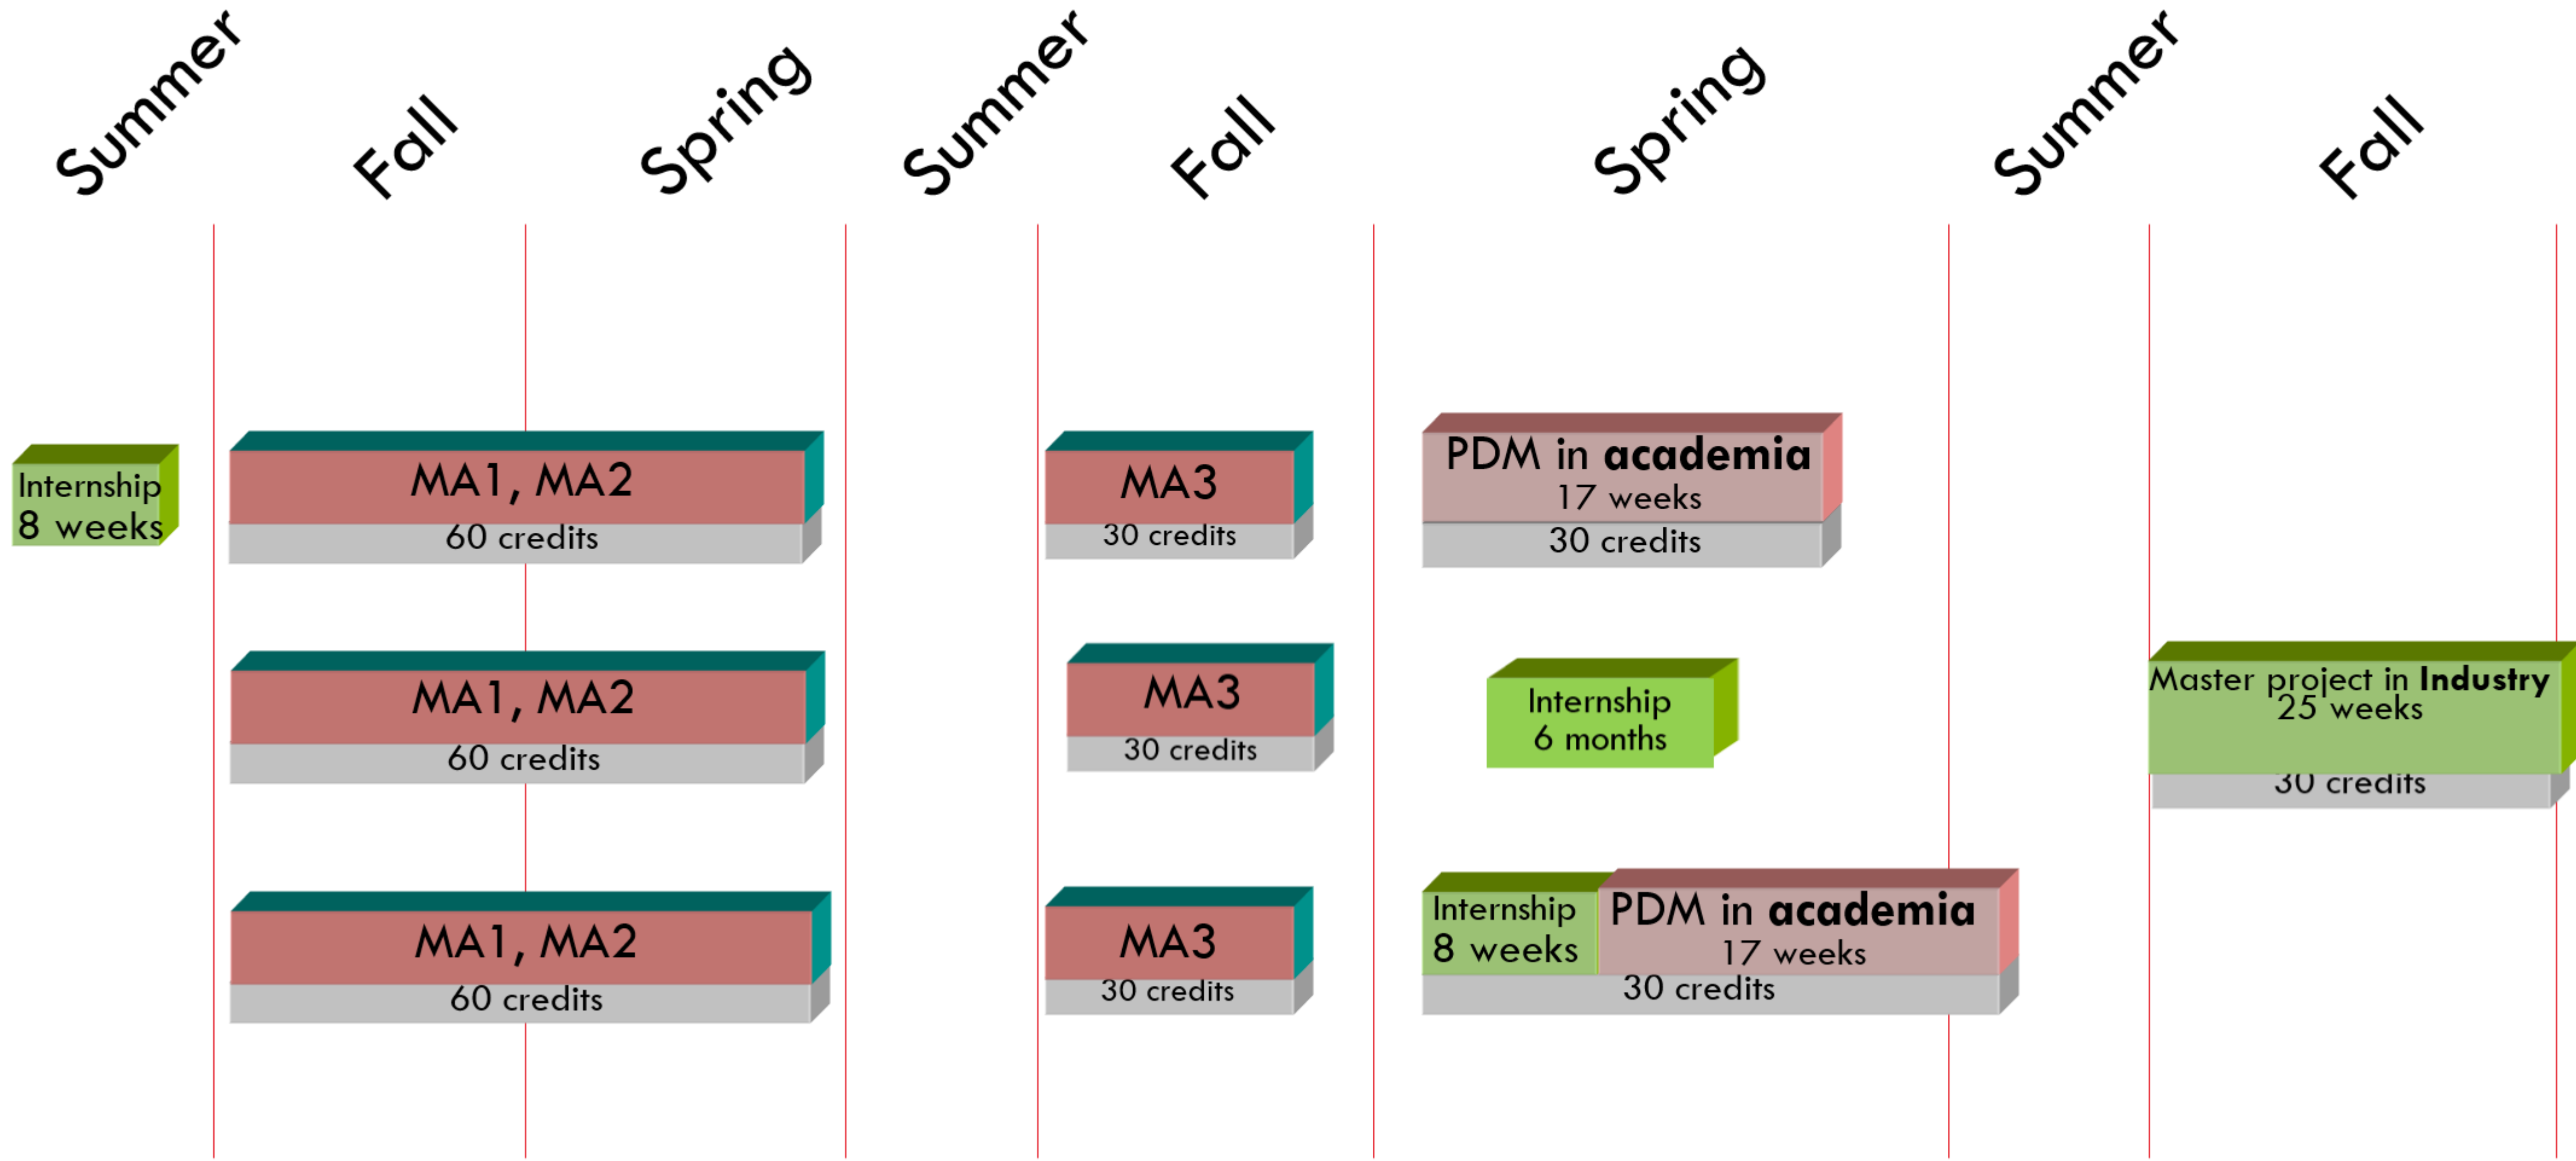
Summer Fall Spring Summer Fall Spring Summer Fall

Internship
8 weeks

MA1, MA2
60 credits

MA3
30 credits

PDM in **academia**
17 weeks
30 credits

MA1, MA2
60 credits

MA3
30 credits

Internship
6 months

Master project in **Industry**
25 weeks
30 credits

MA1, MA2
60 credits

MA3
30 credits

Internship
8 weeks

PDM in **academia**
17 weeks
30 credits